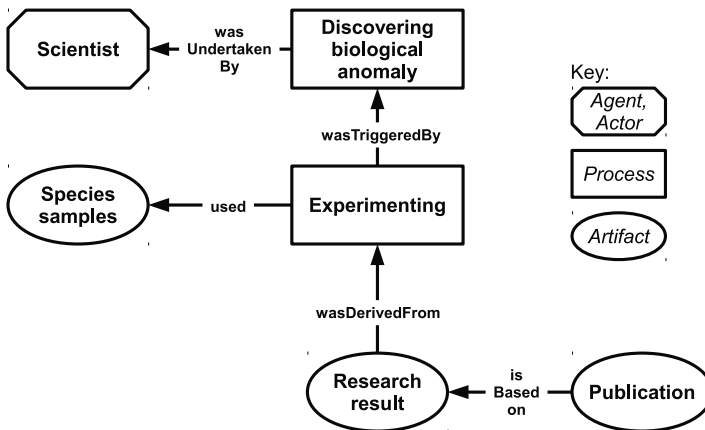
Scientist

was Undertaken By

Discovering biological anomaly

Key:

Agent, Actor

Process

Artifact

wasTriggeredBy

Species samples

used

Experimenting

wasDerivedFrom

Research result

is Based on

Publication